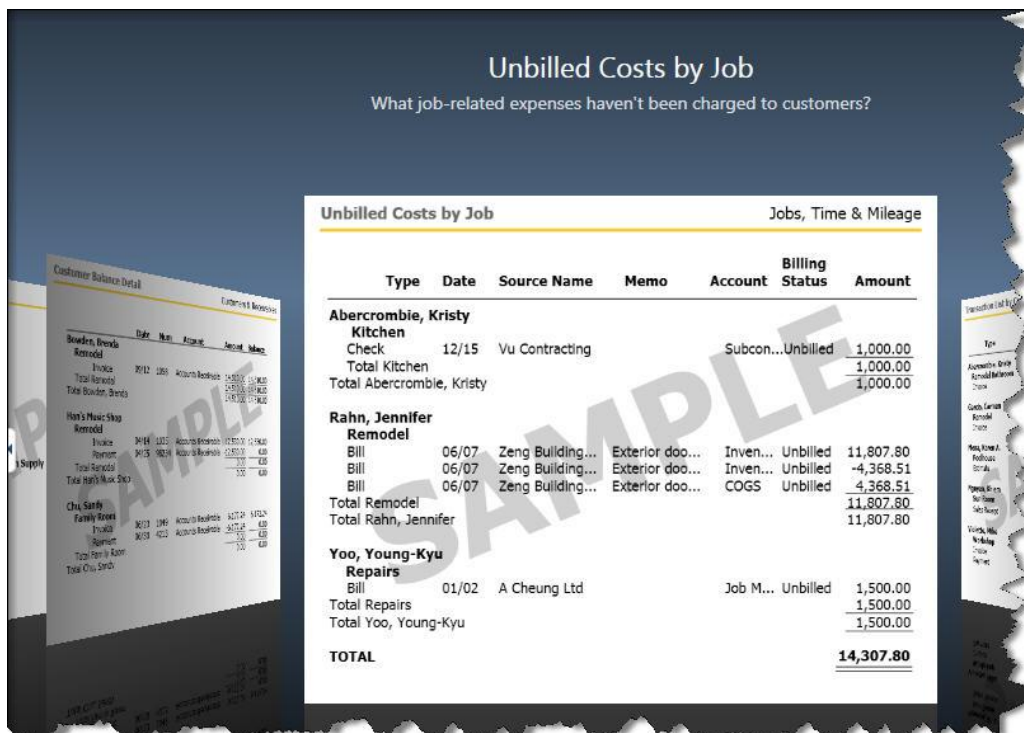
Unbilled Costs by Job

What job-related expenses haven't been charged to customers?

Unbilled Costs by Job

Jobs, Time & Mileage

| Type | Date | Source Name | Memo | Account | Billing Status | Amount |
|---|---|---|---|---|---|---|
| Abercrombie, Kristy | | | | | | |
| Kitchen | | | | | | |
| Check | 12/15 | Vu Contracting | | Subcon... | Unbilled | 1,000.00 |
| Total Kitchen | | | | | | 1,000.00 |
| Total Abercrombie, Kristy | | | | | | 1,000.00 |
| Rahn, Jennifer | | | | | | |
| Remodel | | | | | | |
| Bill | 06/07 | Zeng Building... | Exterior doo... | Inven... | Unbilled | 11,807.80 |
| Bill | 06/07 | Zeng Building... | Exterior doo... | Inven... | Unbilled | -4,368.51 |
| Bill | 06/07 | Zeng Building... | Exterior doo... | COGS | Unbilled | 4,368.51 |
| Total Remodel | | | | | | 11,807.80 |
| Total Rahn, Jennifer | | | | | | 11,807.80 |
| Yoo, Young-Kyu | | | | | | |
| Repairs | | | | | | |
| Bill | 01/02 | A Cheung Ltd | | Job M... | Unbilled | 1,500.00 |
| Total Repairs | | | | | | 1,500.00 |
| Total Yoo, Young-Kyu | | | | | | 1,500.00 |
| TOTAL | | | | | | 14,307.80 |

SAMPLE

Customer Balance Detail

Customers & Receivables

Date Num Account Amount Balance

Bowden, Brenda
Remodel
Invoice
Total Remodel
Total Bowden, Brenda

Han's Music Shop
Remodel
Invoice
Payment
Total Remodel
Total Han's Music Shop

Chu, Sandy
Family Room
Invoice
Payment
Total Family Room
Total Chu, Sandy

SAMPLE

Supply

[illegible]